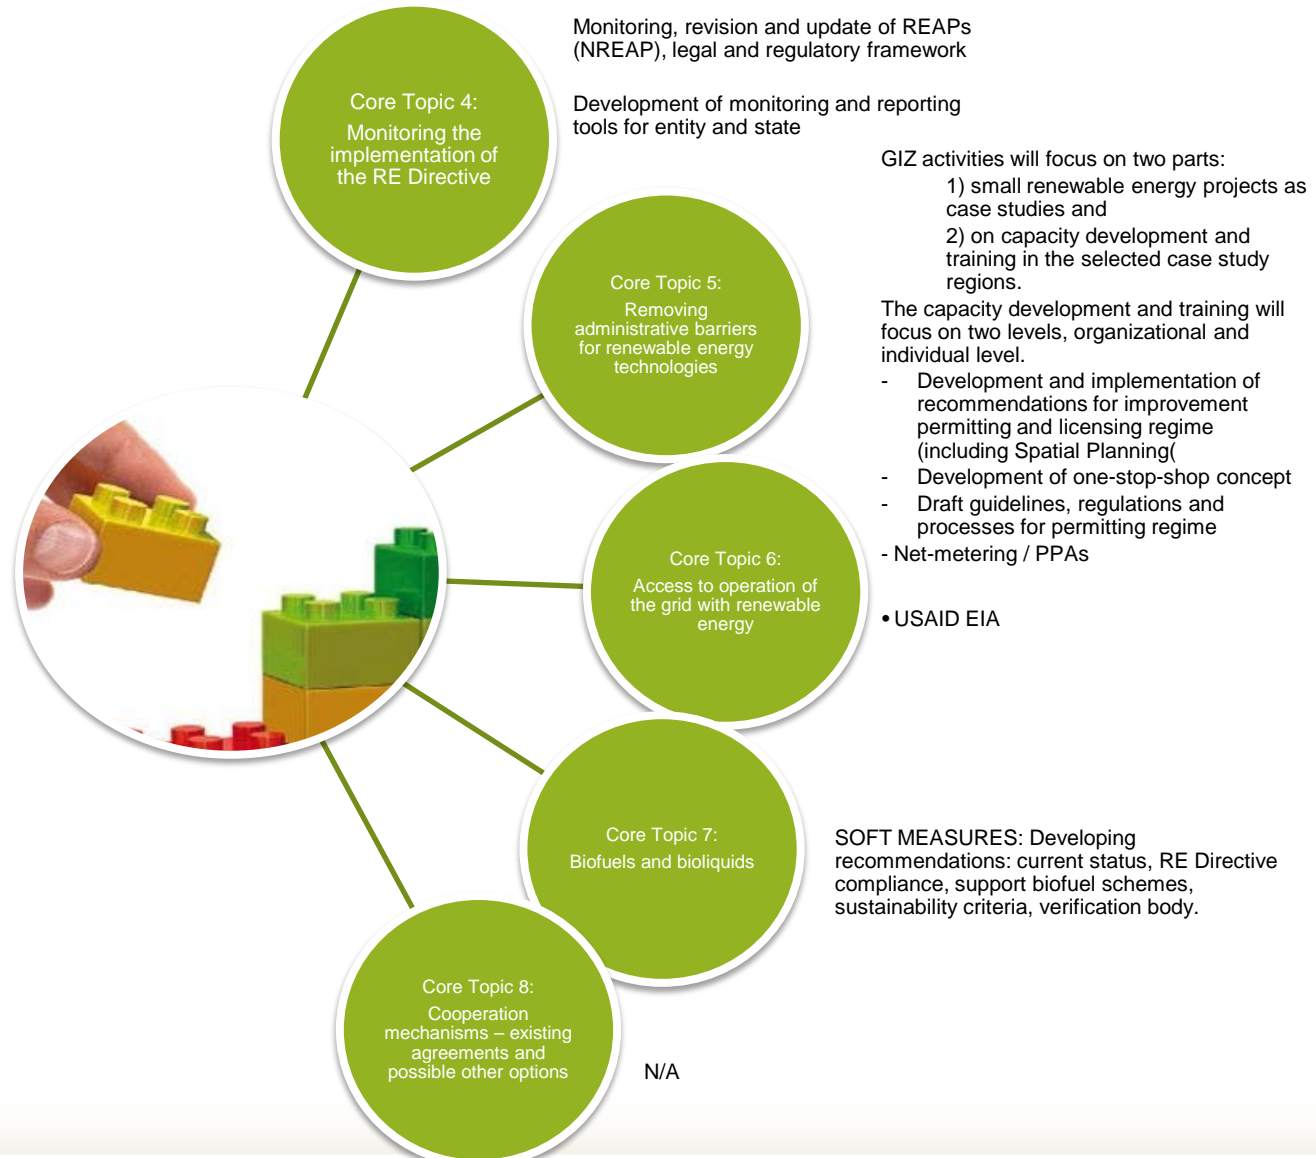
Core Topic 4:
Monitoring the implementation of the RE Directive

Monitoring, revision and update of REAPs (NREAP), legal and regulatory framework

Development of monitoring and reporting tools for entity and state

Core Topic 5:
Removing administrative barriers for renewable energy technologies

GIZ activities will focus on two parts:
1) small renewable energy projects as case studies and
2) on capacity development and training in the selected case study regions.
The capacity development and training will focus on two levels, organizational and individual level.
- Development and implementation of recommendations for improvement permitting and licensing regime (including Spatial Planning(
- Development of one-stop-shop concept
- Draft guidelines, regulations and processes for permitting regime

Core Topic 6:
Access to operation of the grid with renewable energy

- Net-metering / PPAs

• USAID EIA

Core Topic 7:
Biofuels and bioliquids

SOFT MEASURES: Developing recommendations: current status, RE Directive compliance, support biofuel schemes, sustainability criteria, verification body.

Core Topic 8:
Cooperation mechanisms – existing agreements and possible other options

N/A